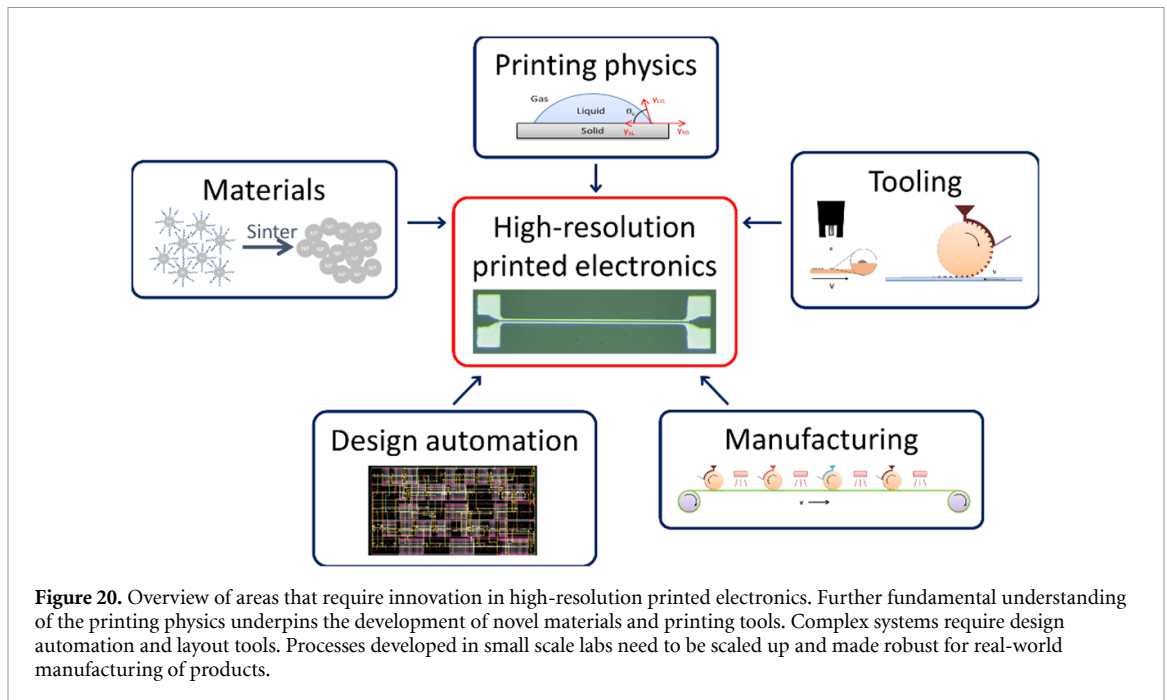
Printing physics

Gas

Liquid

Solid

$\theta_c$

$\gamma_{LG}$

$\gamma_{SL}$

$\gamma_{SG}$

Materials

Sinter

NP

High-resolution printed electronics

Tooling

v

v

Design automation

Manufacturing

v

**Figure 20.** Overview of areas that require innovation in high-resolution printed electronics. Further fundamental understanding of the printing physics underpins the development of novel materials and printing tools. Complex systems require design automation and layout tools. Processes developed in small scale labs need to be scaled up and made robust for real-world manufacturing of products.